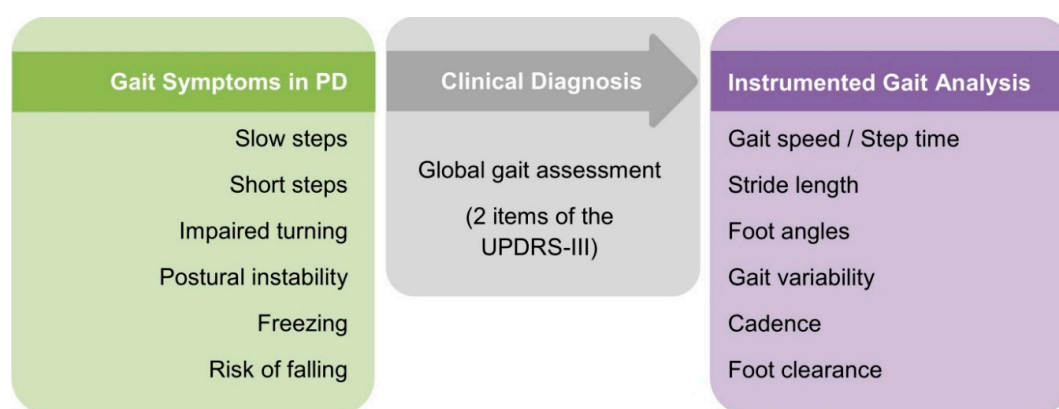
Gait Symptoms in PD

Slow steps

Short steps

Impaired turning

Postural instability

Freezing

Risk of falling

Clinical Diagnosis

Global gait assessment

(2 items of the UPDRS-III)

Instrumented Gait Analysis

Gait speed / Step time

Stride length

Foot angles

Gait variability

Cadence

Foot clearance